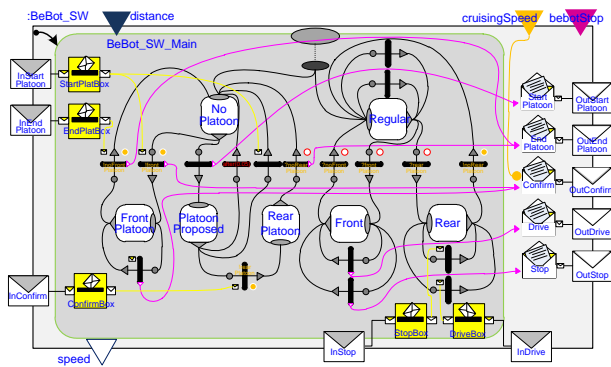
:BeBot_SW
distance
cruisingSpeed
bebotStop
BeBot_SW_Main
InStart Platoon
StartPlatBox
InEnd Platoon
EndPlatBox
No Platoon
Regular
Start Platoon
OutStart Platoon
End Platoon
OutEnd Platoon
Confirm
OutConfirm
Front Platoon
Platoon Proposed
Rear Platoon
Front
Rear
Drive
OutDrive
Stop
OutStop
InConfirm
ConfirmBox
StopBox
DriveBox
InStop
InDrive
speed